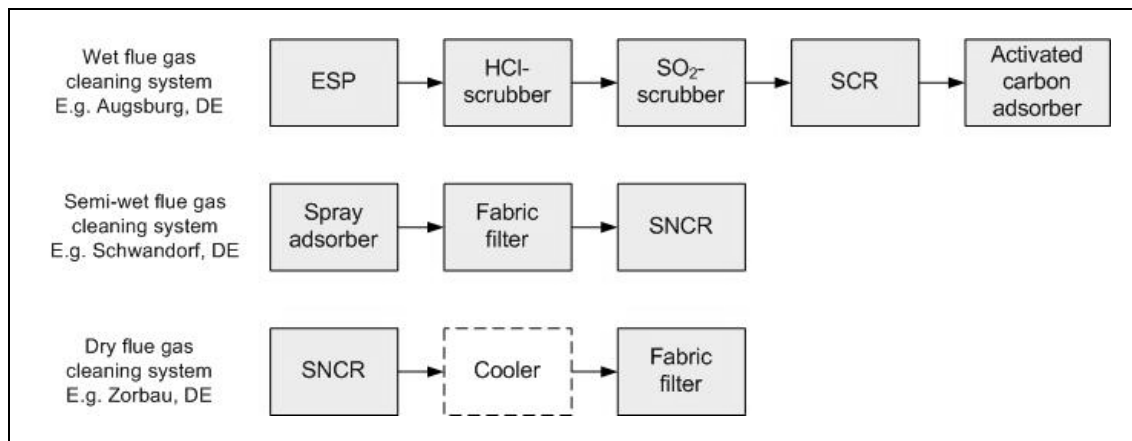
Wet flue gas cleaning system E.g. Augsburg, DE

ESP

HCl-scrubber

$SO_2$-scrubber

SCR

Activated carbon adsorber

Semi-wet flue gas cleaning system E.g. Schwandorf, DE

Spray adsorber

Fabric filter

SNCR

Dry flue gas cleaning system E.g. Zorbau, DE

SNCR

Cooler

Fabric filter